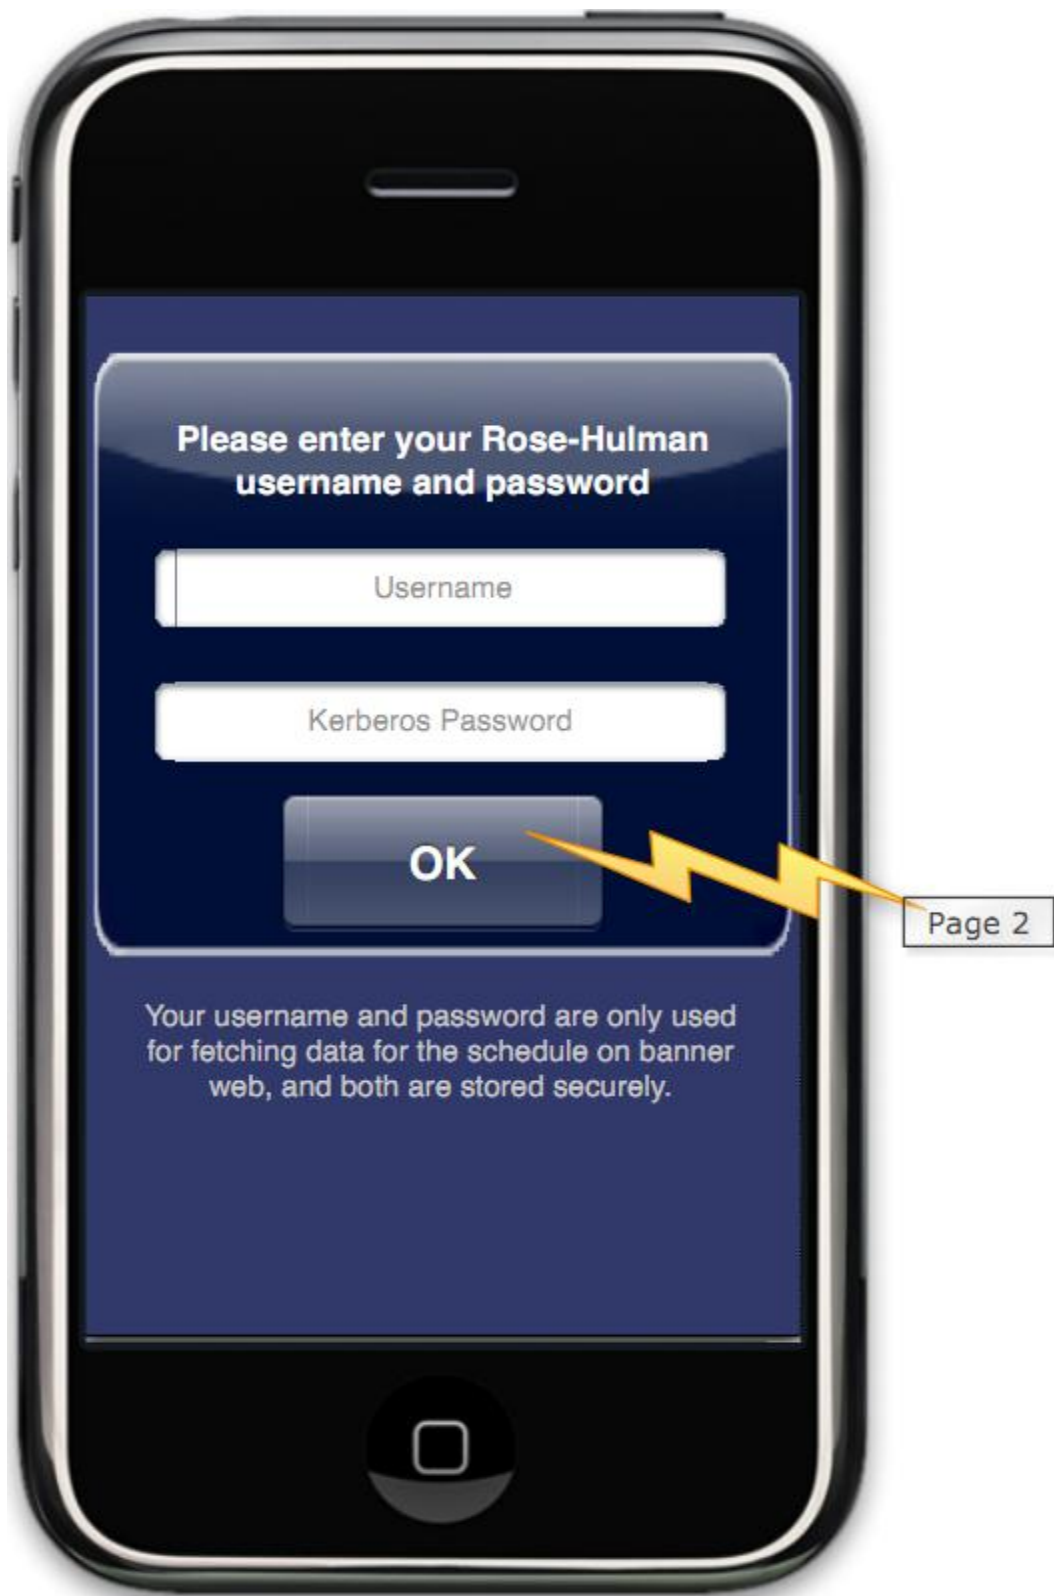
Please enter your Rose-Hulman username and password

Username

Kerberos Password

OK

Page 2

Your username and password are only used for fetching data for the schedule on banner web, and both are stored securely.